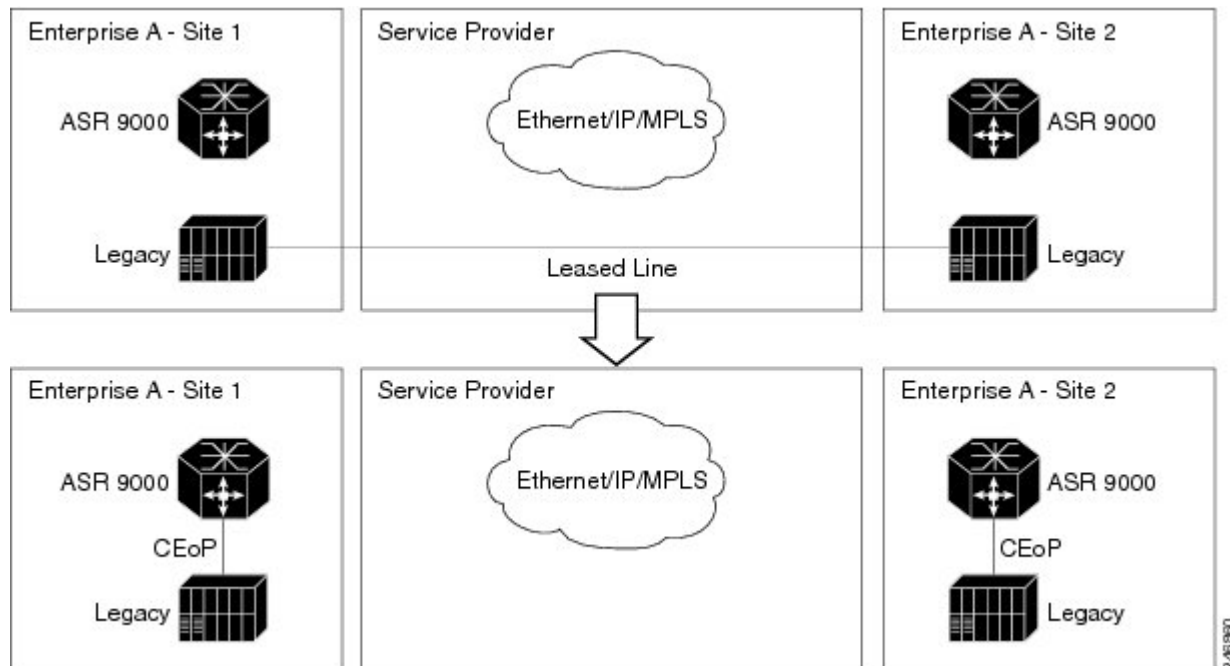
Enterprise A - Site 1

ASR 9000

Legacy

Service Provider

Ethernet/IP/MPLS

Leased Line

Enterprise A - Site 2

ASR 9000

Legacy

Enterprise A - Site 1

ASR 9000

CEoP

Legacy

Service Provider

Ethernet/IP/MPLS

Enterprise A - Site 2

ASR 9000

CEoP

Legacy

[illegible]